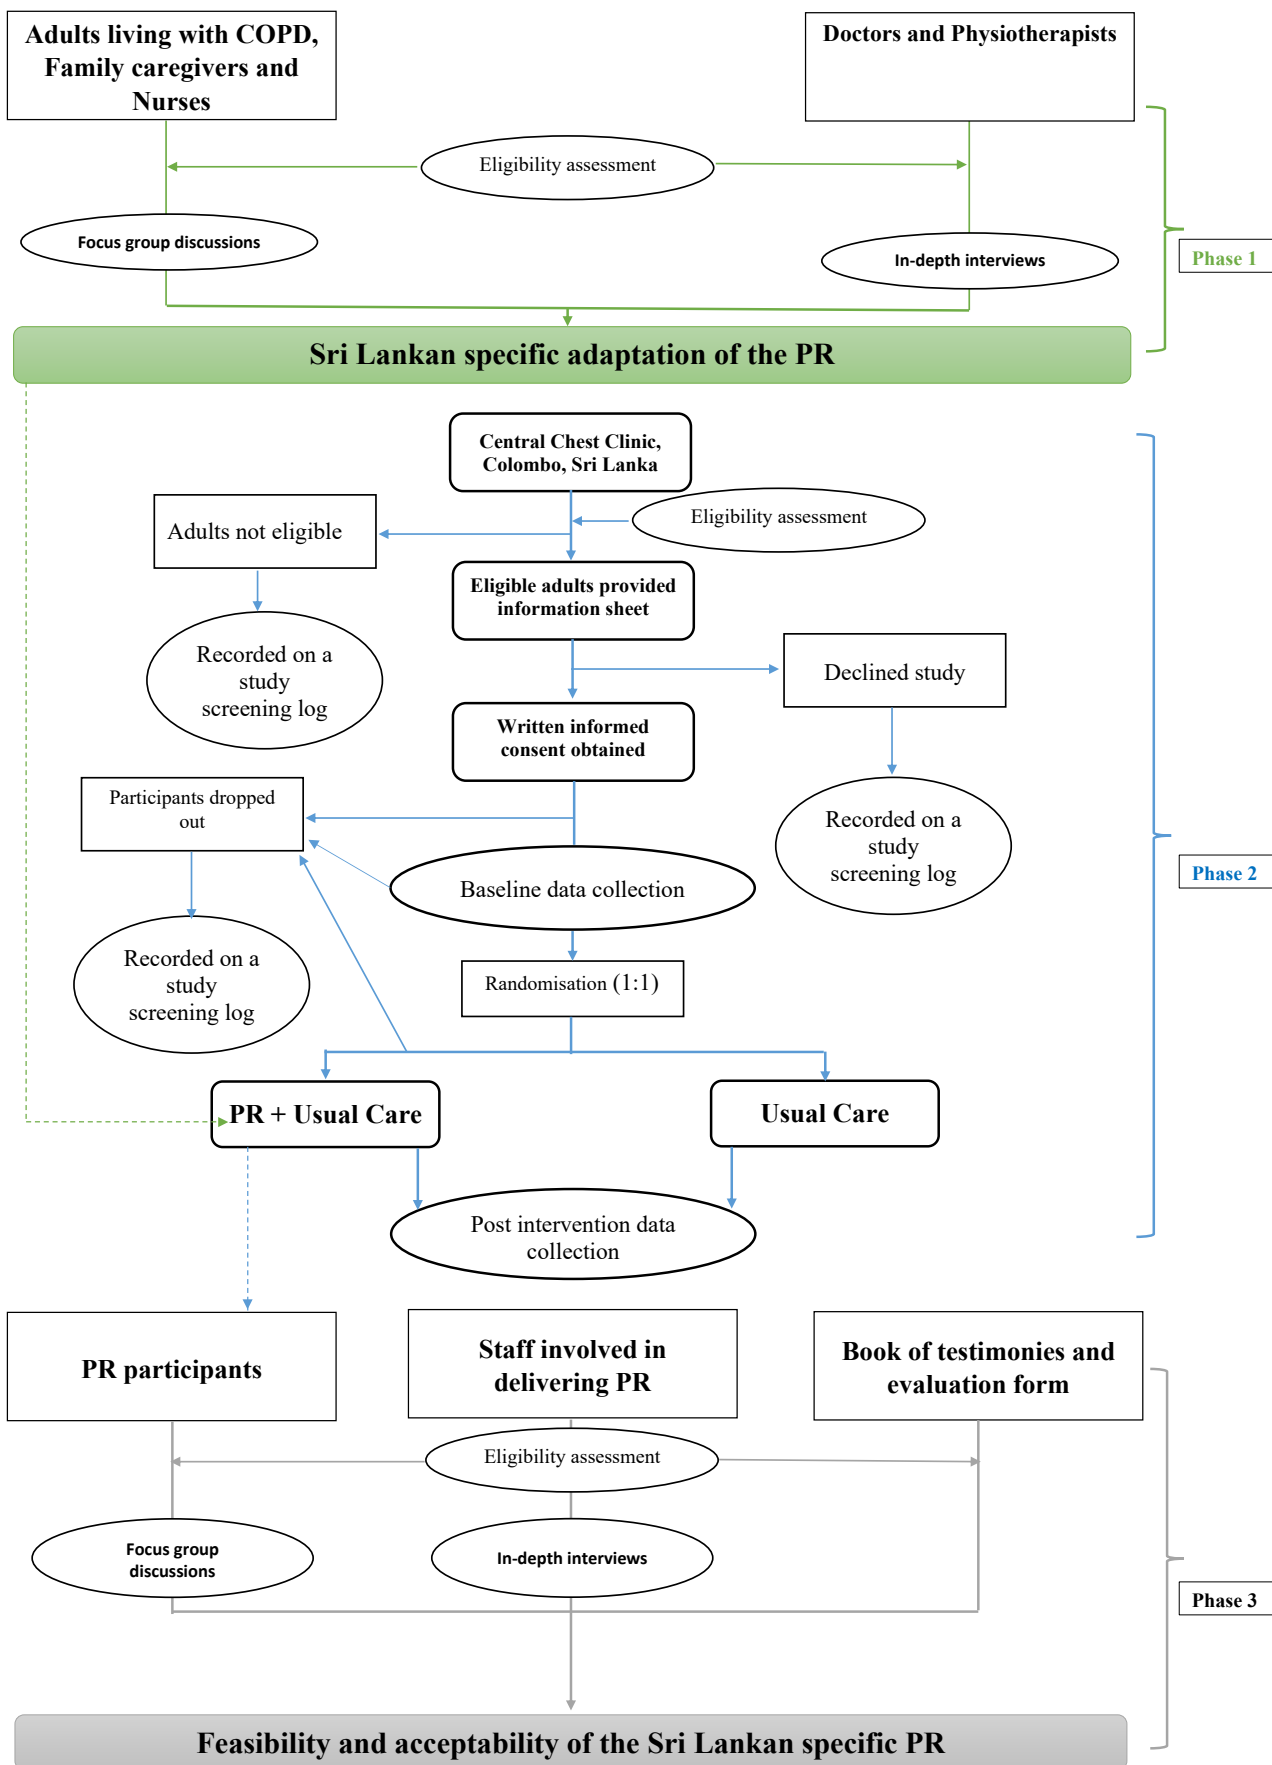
Adults living with COPD, Family caregivers and Nurses

Doctors and Physiotherapists

Eligibility assessment

Focus group discussions

In-depth interviews

Phase 1

Sri Lankan specific adaptation of the PR

Central Chest Clinic, Colombo, Sri Lanka

Eligibility assessment

Adults not eligible

Eligible adults provided information sheet

Recorded on a study screening log

Declined study

Written informed consent obtained

Participants dropped out

Recorded on a study screening log

Baseline data collection

Phase 2

Recorded on a study screening log

Randomisation (1:1)

PR + Usual Care

Usual Care

Post intervention data collection

PR participants

Staff involved in delivering PR

Book of testimonies and evaluation form

Eligibility assessment

Focus group discussions

In-depth interviews

Phase 3

Feasibility and acceptability of the Sri Lankan specific PR